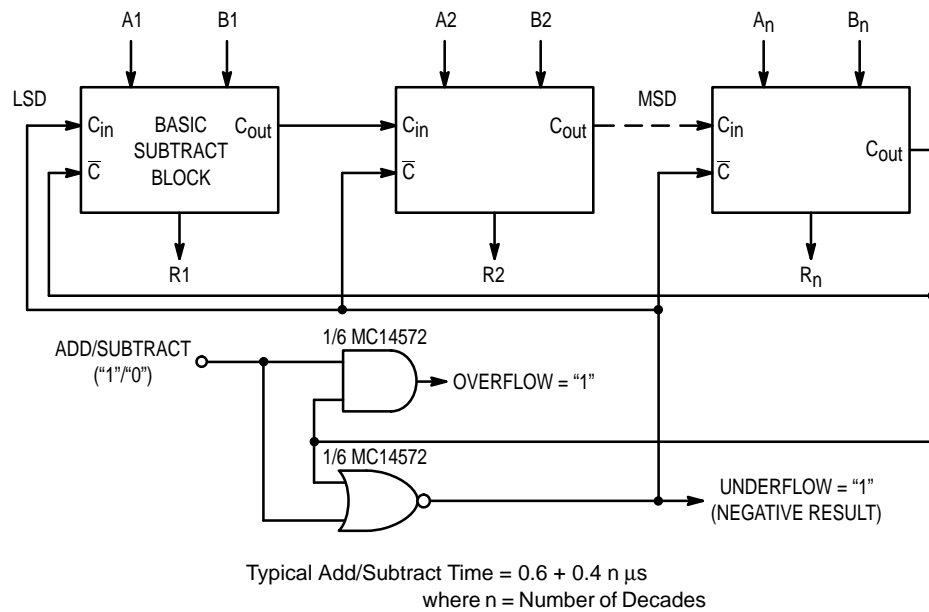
A1 B1 A2 B2 $A_n$ $B_n$

LSD

$C_{in}$ BASIC SUBTRACT BLOCK $C_{out}$

$\overline{C}$

R1

$C_{in}$ $C_{out}$

$\overline{C}$

R2

MSD

$C_{in}$ $C_{out}$

$\overline{C}$

$R_n$

1/6 MC14572

ADD/SUBTRACT ("1"/"0")

OVERFLOW = "1"

1/6 MC14572

UNDERFLOW = "1" (NEGATIVE RESULT)

Typical Add/Subtract Time = 0.6 + 0.4 n µs
where n = Number of Decades